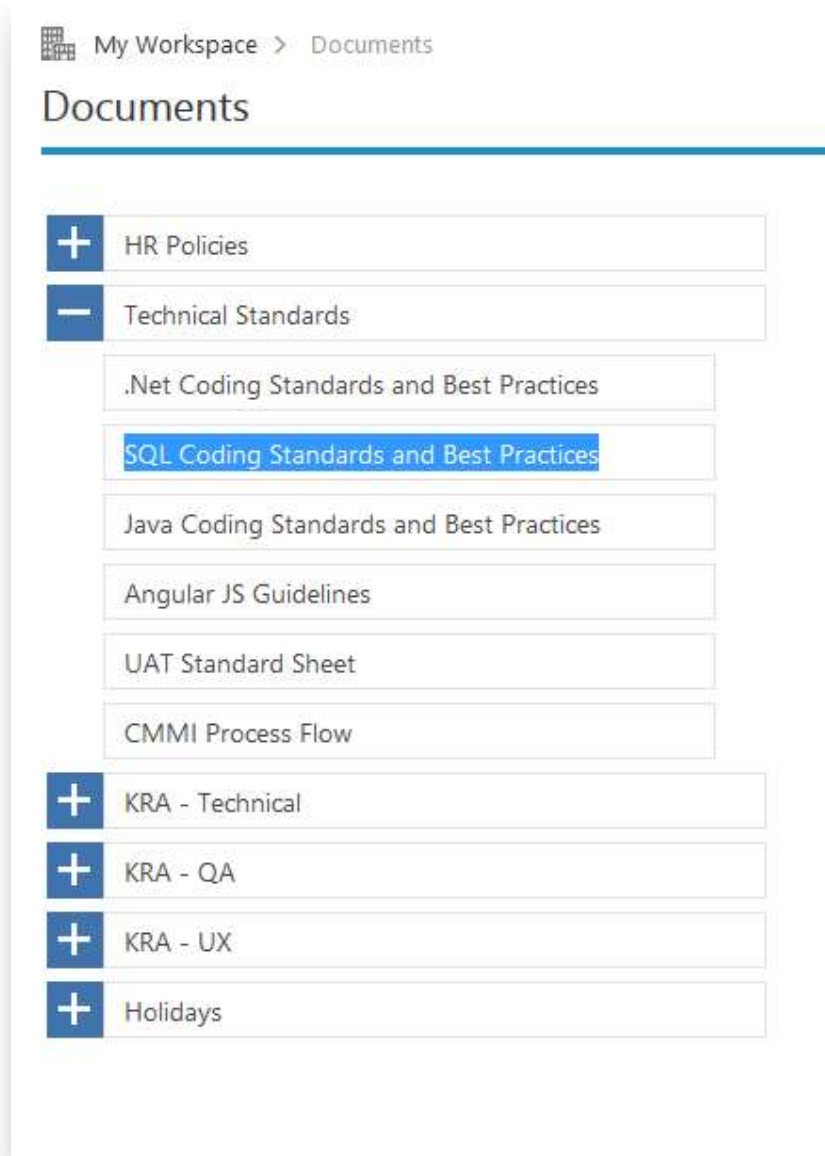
My Workspace > Documents

Documents

+ HR Policies

− Technical Standards

.Net Coding Standards and Best Practices

SQL Coding Standards and Best Practices

Java Coding Standards and Best Practices

Angular JS Guidelines

UAT Standard Sheet

CMMI Process Flow

+ KRA - Technical

+ KRA - QA

+ KRA - UX

+ Holidays